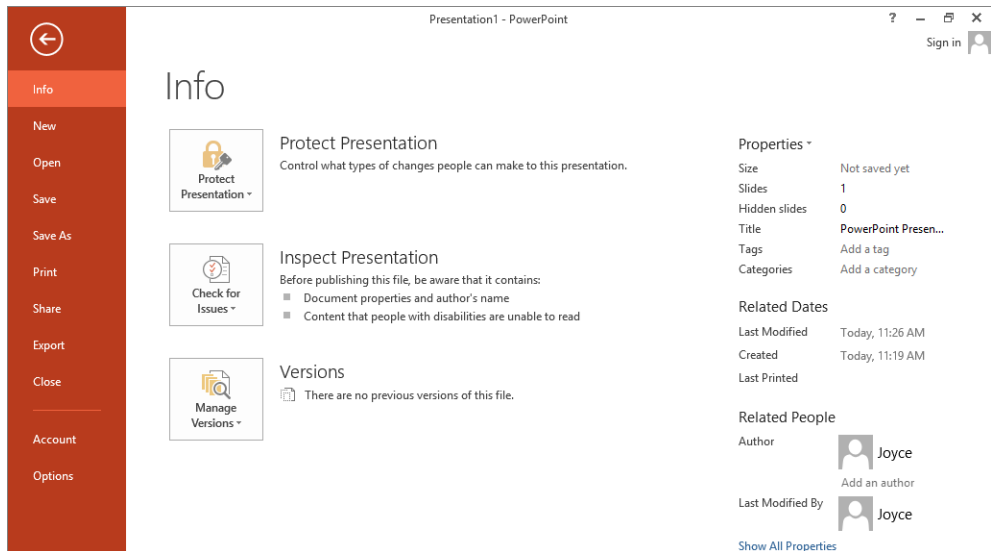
Presentation1 - PowerPoint

? – ✕

Sign in

Info
New
Open
Save
Save As
Print
Share
Export
Close
Account
Options

Info

Protect Presentation

Protect Presentation
Control what types of changes people can make to this presentation.

Check for Issues

Inspect Presentation
Before publishing this file, be aware that it contains:
- Document properties and author's name
- Content that people with disabilities are unable to read

Manage Versions

Versions
There are no previous versions of this file.

Properties

| | |
|---|---|
| Size | Not saved yet |
| Slides | 1 |
| Hidden slides | 0 |
| Title | PowerPoint Presen... |
| Tags | Add a tag |
| Categories | Add a category |

Related Dates

| | |
|---|---|
| Last Modified | Today, 11:26 AM |
| Created | Today, 11:19 AM |
| Last Printed | |

Related People

Author
Joyce
Add an author

Last Modified By
Joyce

Show All Properties